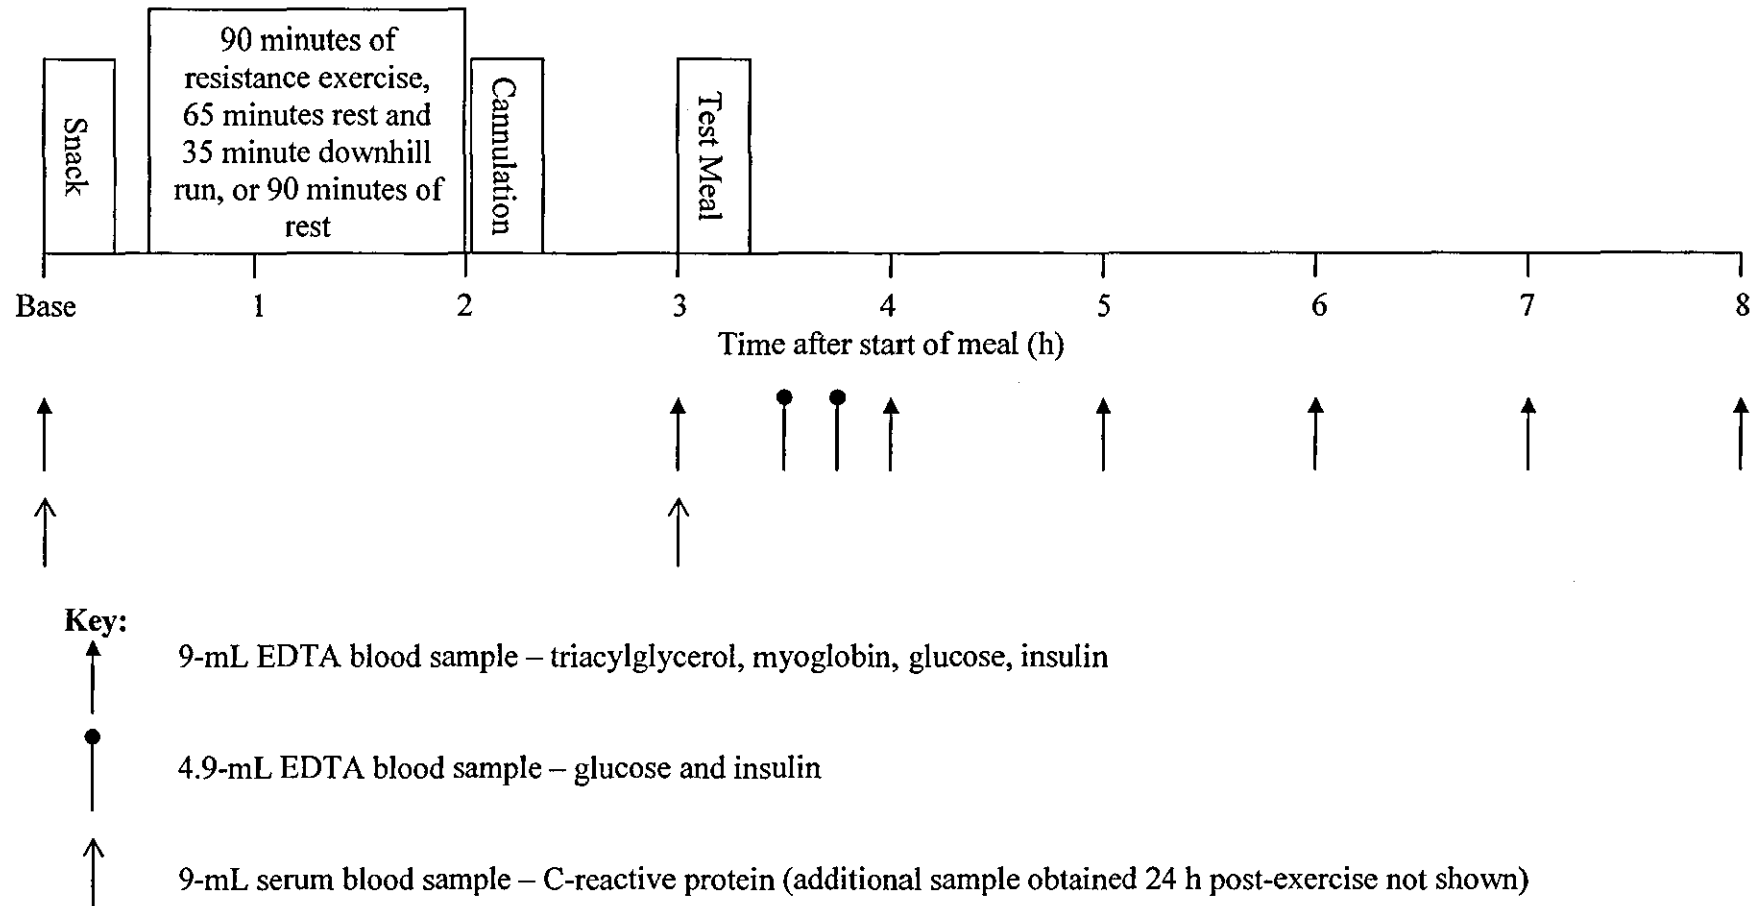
Snack

90 minutes of resistance exercise, 65 minutes rest and 35 minute downhill run, or 90 minutes of rest

Cannulation

Test Meal

Base 1 2 3 4 5 6 7 8

Time after start of meal (h)

Key:

9-mL EDTA blood sample – triacylglycerol, myoglobin, glucose, insulin

4.9-mL EDTA blood sample – glucose and insulin

9-mL serum blood sample – C-reactive protein (additional sample obtained 24 h post-exercise not shown)